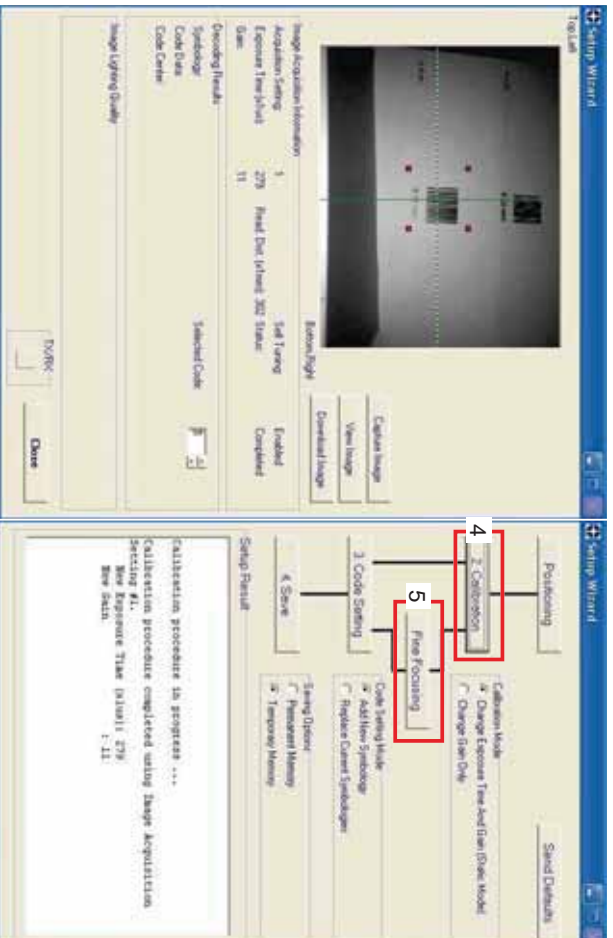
Setup Wizard

Top Left

Bottom Right

Capture Image

View Image

Download Image

Image Acquisition Information
Acquisition Setting 1 Self Tuning Enabled
Exposure Time [x(us)] 279 Read. Dist. [x(mm)] 302 Status Completed
Gain 11

Decoding Results
Symbology
Code Data
Code Center

Selected Code

Image Lighting Quality

TX/RX

Close

Setup Wizard

Positioning

2. Calibration

3. Code Setting

Fine Focusing

4. Save

Send Defaults

Calibration Mode
Change Exposure Time And Gain (Static Mode)
Change Gain Only

Code Setting Mode
Add New Symbology
Replace Current Symbologies

Saving Options
Permanent Memory
Temporary Memory

Setup Result

Calibration procedure in progress ...
Calibration procedure completed using Image Acquisition Setting #1.
New Exposure Time (x(us)) : 279
New Gain : 11

4

5